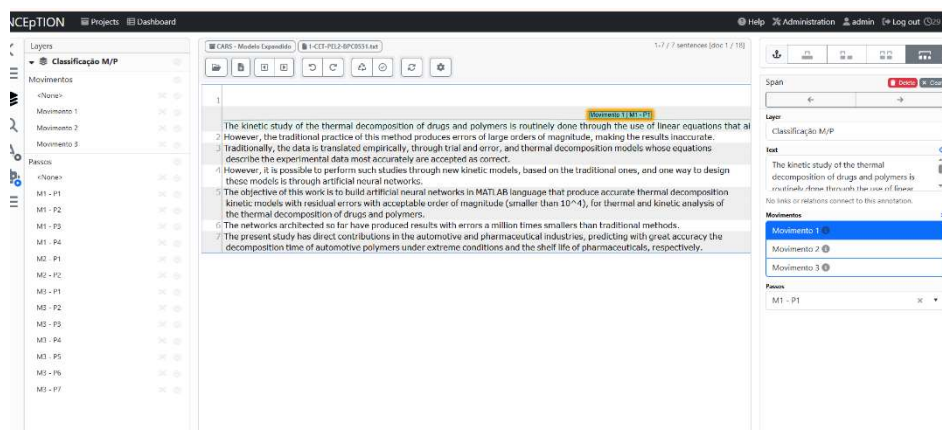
NCEpTION Projects Dashboard

Help Administration admin Log out

Layers
Classificação M/P
Movimentos
<None>
Movimento 1
Movimento 2
Movimento 3
Passos
<None>
M1 - P1
M1 - P2
M1 - P3
M1 - P4
M2 - P1
M2 - P2
M3 - P1
M3 - P2
M3 - P3
M3 - P4
M3 - P5
M3 - P6
M3 - P7

CARS - Modelo Expandido
1-CCT-PEL2-BPC0551.txt

1-7 / 7 sentences [doc 1 / 18]

1
Movimento 1 | M1 - P1
The kinetic study of the thermal decomposition of drugs and polymers is routinely done through the use of linear equations that al
2 However, the traditional practice of this method produces errors of large orders of magnitude, making the results inaccurate.
3 Traditionally, the data is translated empirically, through trial and error, and thermal decomposition models whose equations describe the experimental data most accurately are accepted as correct.
4 However, it is possible to perform such studies through new kinetic models, based on the traditional ones, and one way to design these models is through artificial neural networks.
5 The objective of this work is to build artificial neural networks in MATLAB language that produce accurate thermal decomposition kinetic models with residual errors with acceptable order of magnitude (smaller than 10^4), for thermal and kinetic analysis of the thermal decomposition of drugs and polymers.
6 The networks architected so far have produced results with errors a million times smallers than traditional methods.
7 The present study has direct contributions in the automotive and pharmaceutical industries, predicting with great accuracy the decomposition time of automotive polymers under extreme conditions and the shelf life of pharmaceuticals, respectively.

Span
Delete
Layer
Classificação M/P
Text
The kinetic study of the thermal decomposition of drugs and polymers is routinely done through the use of linear
No links or relations connect to this annotation.
Movimentos
Movimento 1
Movimento 2
Movimento 3
Passos
M1 - P1